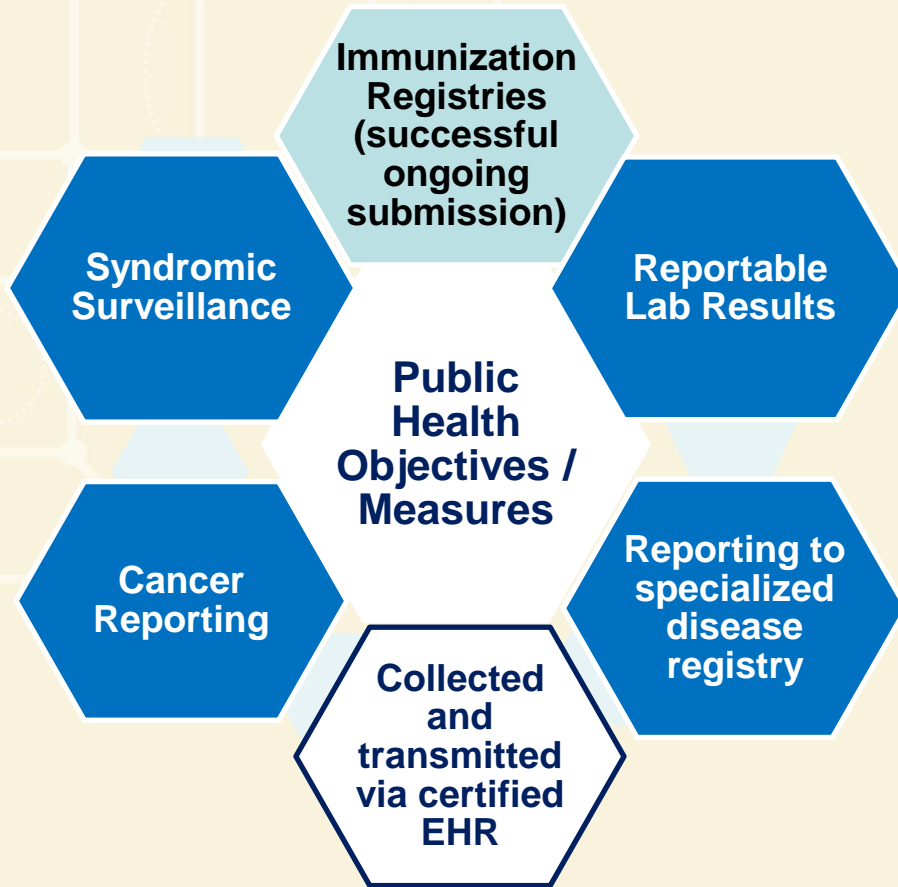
Immunization Registries (successful ongoing submission)

Syndromic Surveillance

Reportable Lab Results

Public Health Objectives / Measures

Cancer Reporting

Reporting to specialized disease registry

Collected and transmitted via certified EHR